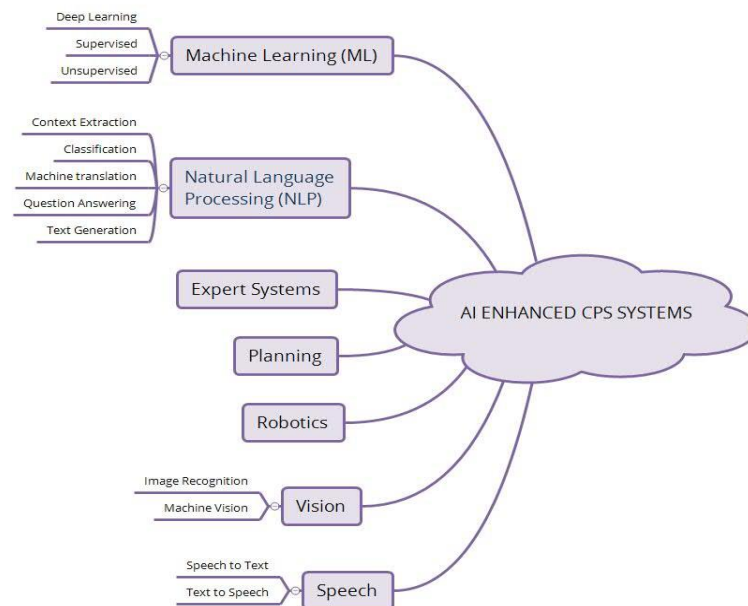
Deep Learning
Supervised
Unsupervised
Machine Learning (ML)

Context Extraction
Classification
Machine translation
Question Answering
Text Generation
Natural Language Processing (NLP)

Expert Systems

Planning

Robotics

Image Recognition
Machine Vision
Vision

Speech to Text
Text to Speech
Speech

AI ENHANCED CPS SYSTEMS